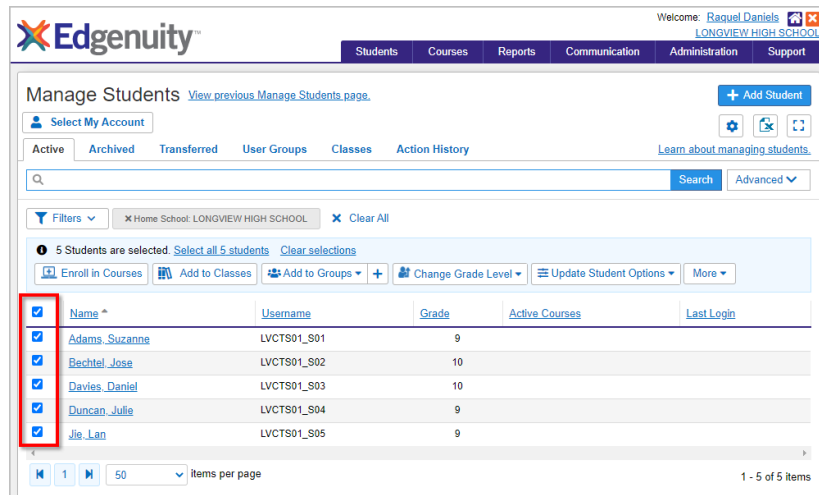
Edgenuity™

Welcome: Raquel Daniels
LONGVIEW HIGH SCHOOL

Students | Courses | Reports | Communication | Administration | Support

Manage Students View previous Manage Students page.

Add Student

Select My Account

Active | Archived | Transferred | User Groups | Classes | Action History

Learn about managing students.

Search | Advanced

Filters | × Home School: LONGVIEW HIGH SCHOOL | × Clear All

5 Students are selected. Select all 5 students Clear selections

Enroll in Courses | Add to Classes | Add to Groups | + | Change Grade Level | Update Student Options | More

| Name | Username | Grade | Active Courses | Last Login |
|---|---|---|---|---|
| Adams, Suzanne | LVCTS01_S01 | 9 | | |
| Bechtel, Jose | LVCTS01_S02 | 10 | | |
| Davies, Daniel | LVCTS01_S03 | 10 | | |
| Duncan, Julie | LVCTS01_S04 | 9 | | |
| Jie, Lan | LVCTS01_S05 | 9 | | |

1 | 50 items per page

1 - 5 of 5 items